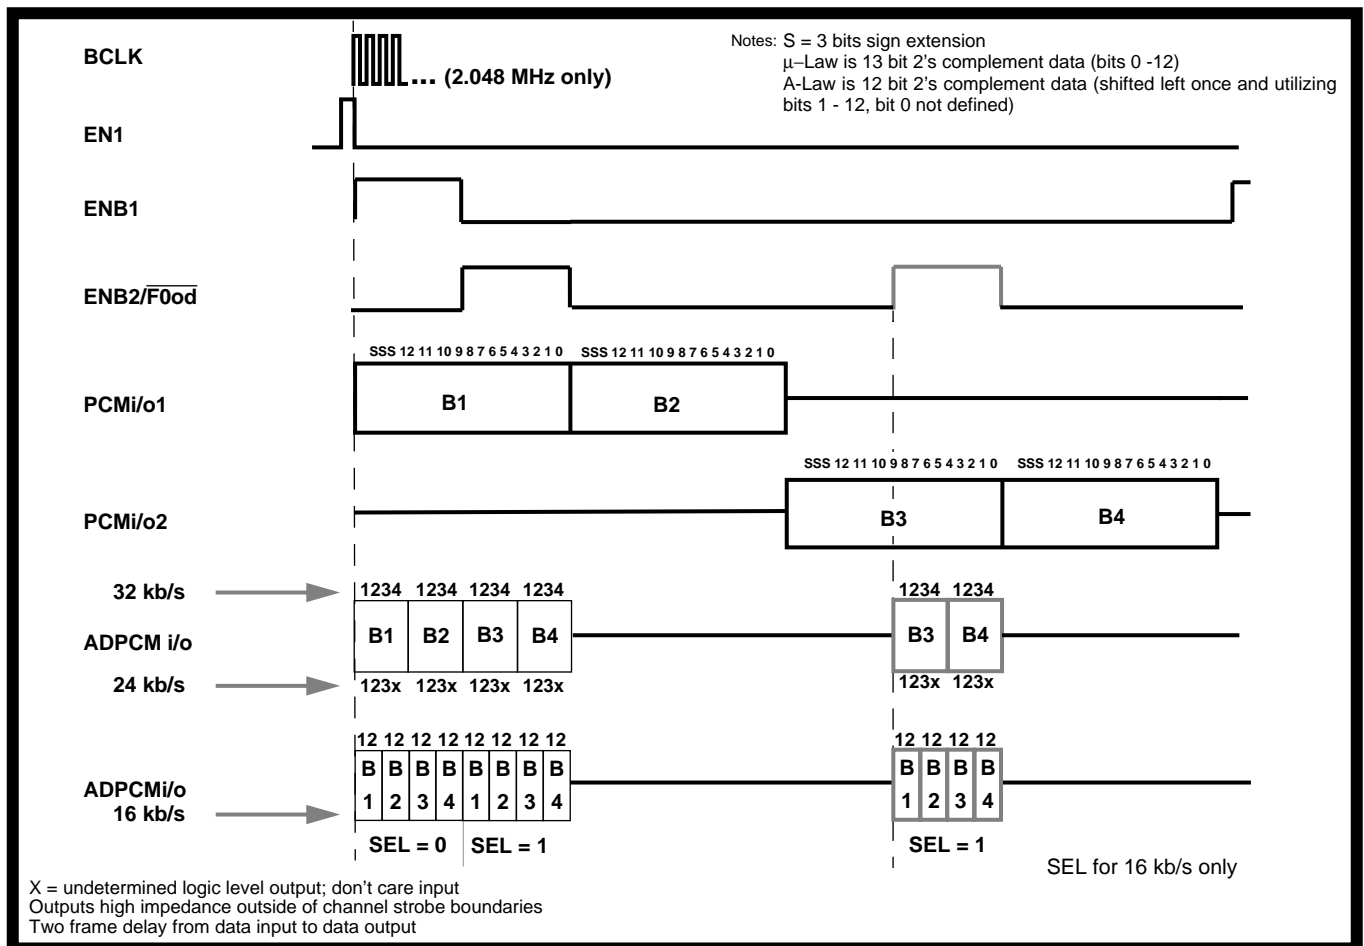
BCLK

... (2.048 MHz only)

Notes: S = 3 bits sign extension
μ–Law is 13 bit 2's complement data (bits 0 -12)
A-Law is 12 bit 2's complement data (shifted left once and utilizing bits 1 - 12, bit 0 not defined)

EN1

ENB1

ENB2/$\overline{F0od}$

SSS 12 11 10 9 8 7 6 5 4 3 2 1 0 SSS 12 11 10 9 8 7 6 5 4 3 2 1 0

PCMi/o1

B1 B2

SSS 12 11 10 9 8 7 6 5 4 3 2 1 0 SSS 12 11 10 9 8 7 6 5 4 3 2 1 0

PCMi/o2

B3 B4

32 kb/s

1234 1234 1234 1234

1234 1234

ADPCM i/o

B1 B2 B3 B4

B3 B4

24 kb/s

123x 123x 123x 123x

123x 123x

12 12 12 12 12 12 12 12

12 12 12 12

ADPCMi/o
16 kb/s

B B B B B B B B
1 2 3 4 1 2 3 4

B B B B
1 2 3 4

SEL = 0 SEL = 1

SEL = 1

SEL for 16 kb/s only

X = undetermined logic level output; don't care input
Outputs high impedance outside of channel strobe boundaries
Two frame delay from data input to data output